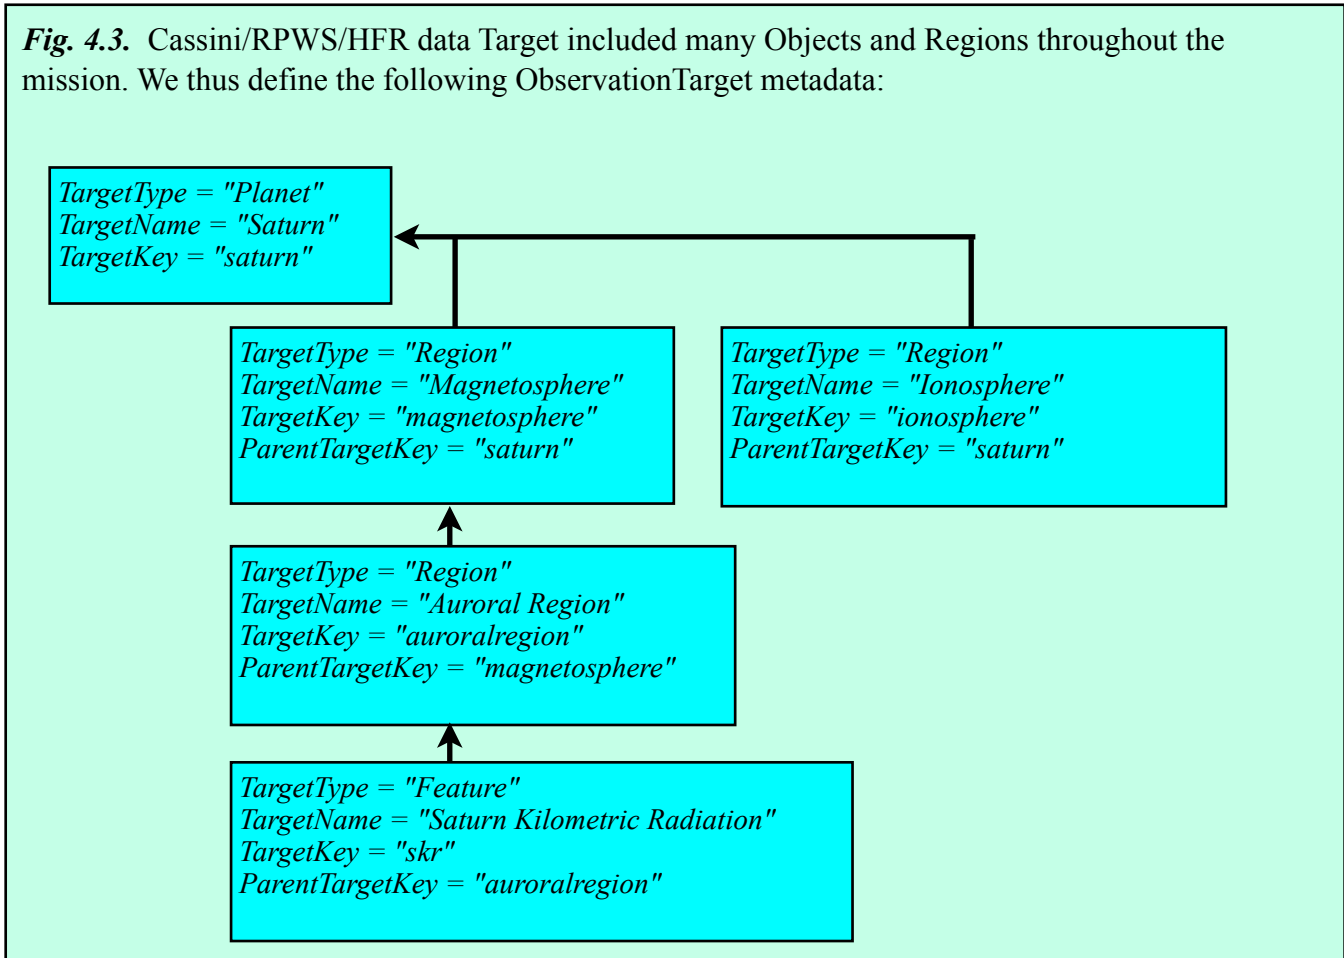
*Fig. 4.3.* Cassini/RPWS/HFR data Target included many Objects and Regions throughout the mission. We thus define the following ObservationTarget metadata:

TargetType = "Planet"
TargetName = "Saturn"
TargetKey = "saturn"

TargetType = "Region"
TargetName = "Magnetosphere"
TargetKey = "magnetosphere"
ParentTargetKey = "saturn"

TargetType = "Region"
TargetName = "Ionosphere"
TargetKey = "ionosphere"
ParentTargetKey = "saturn"

TargetType = "Region"
TargetName = "Auroral Region"
TargetKey = "auroralregion"
ParentTargetKey = "magnetosphere"

TargetType = "Feature"
TargetName = "Saturn Kilometric Radiation"
TargetKey = "skr"
ParentTargetKey = "auroralregion"